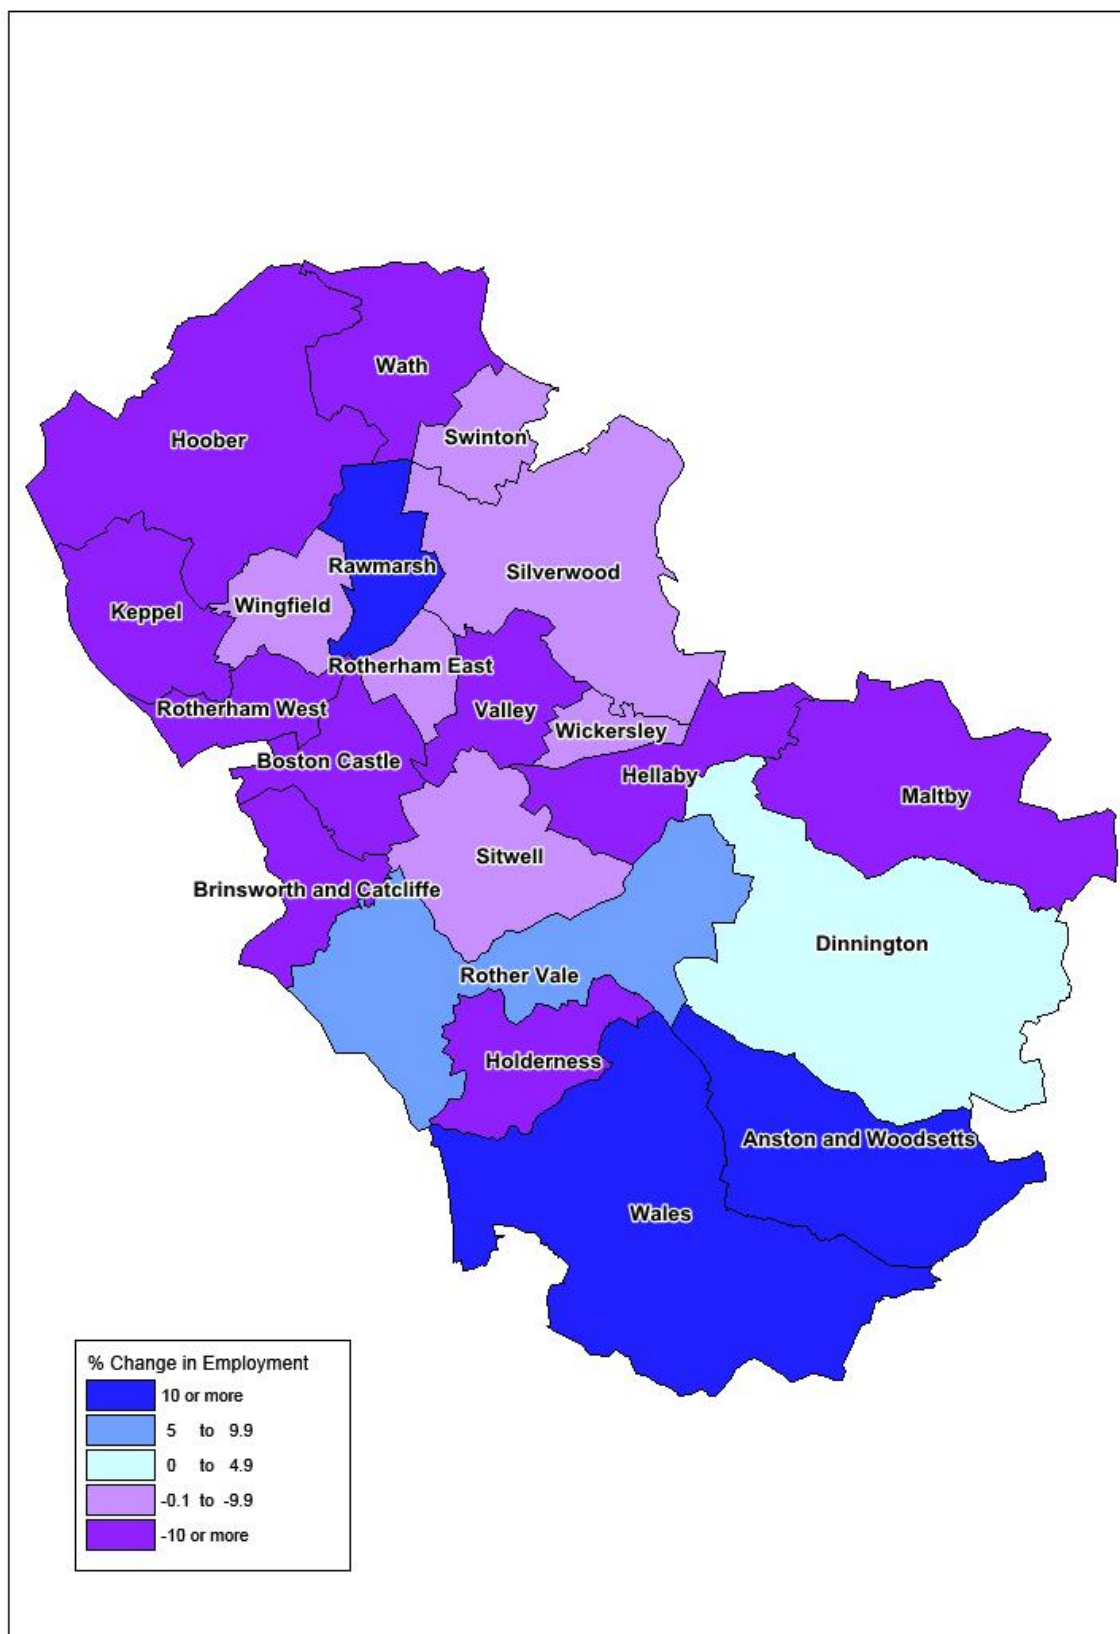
Wath
Hoober
Swinton
Rawmarsh
Silverwood
Keppel
Wingfield
Rotherham East
Valley
Rotherham West
Wickersley
Boston Castle
Hellaby
Maltby
Sitwell
Brinsworth and Catcliffe
Dinnington
Rother Vale
Holderness
Anston and Woodsetts
Wales

% Change in Employment
10 or more
5 to 9.9
0 to 4.9
-0.1 to -9.9
-10 or more